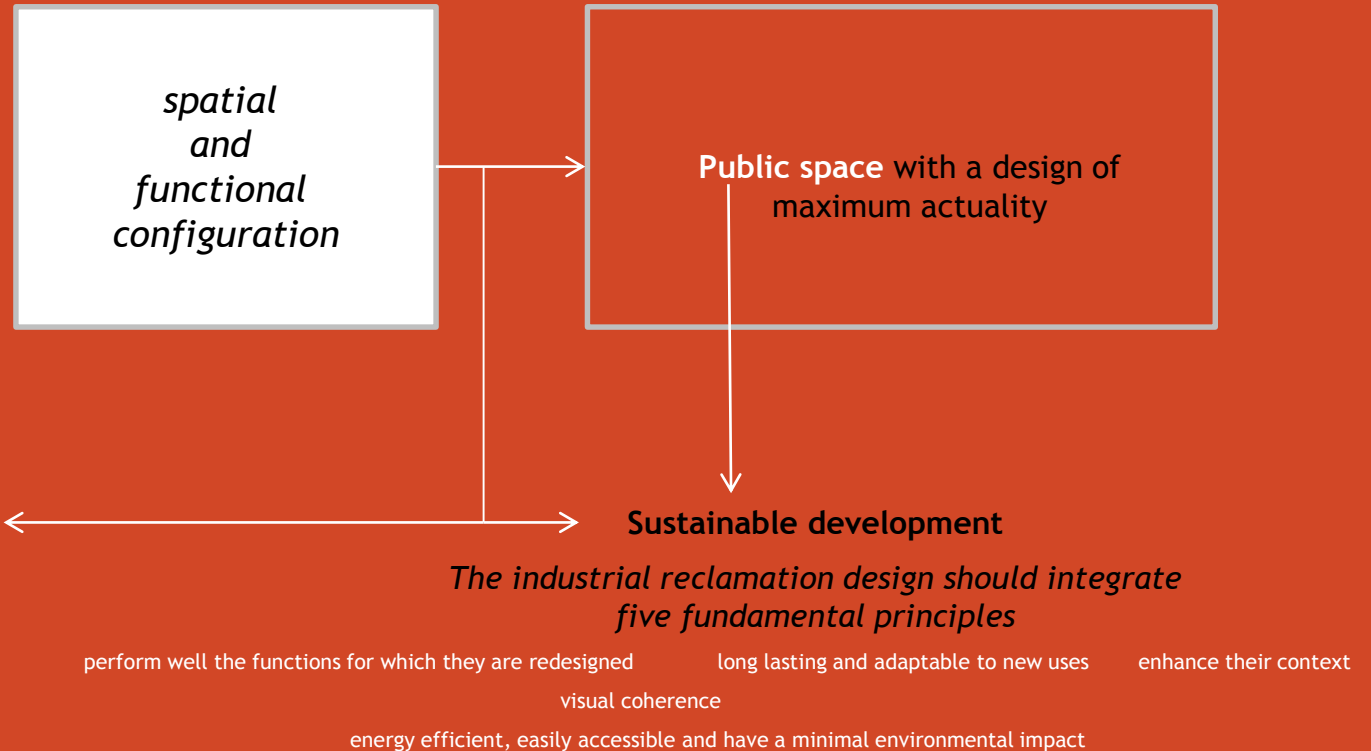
spatial and functional configuration

Public space with a design of maximum actuality

Sustainable development

The industrial reclamation design should integrate five fundamental principles

perform well the functions for which they are redesigned

long lasting and adaptable to new uses

enhance their context

visual coherence

energy efficient, easily accessible and have a minimal environmental impact